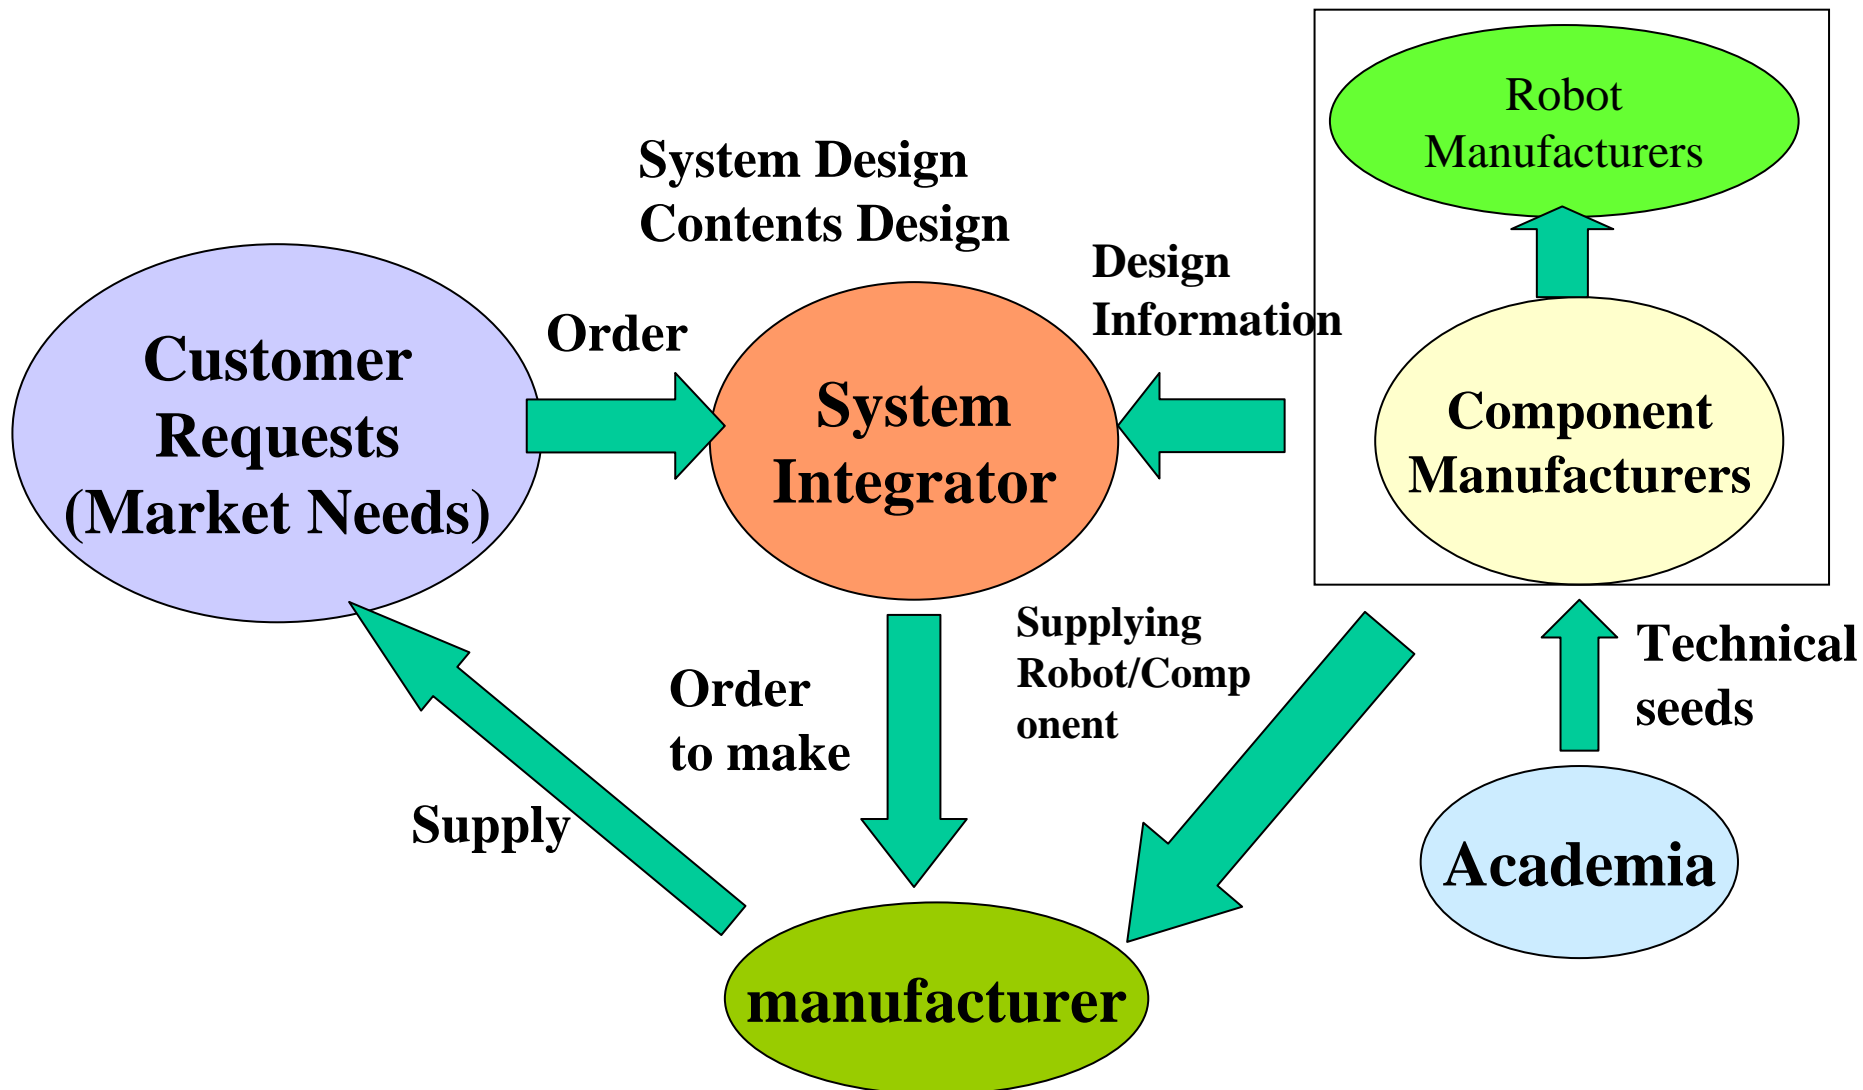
Robot Manufacturers

System Design
Contents Design

Design Information

Customer Requests (Market Needs)

Order

System Integrator

Component Manufacturers

Supplying Robot/Component

Technical seeds

Order to make

Supply

Academia

manufacturer